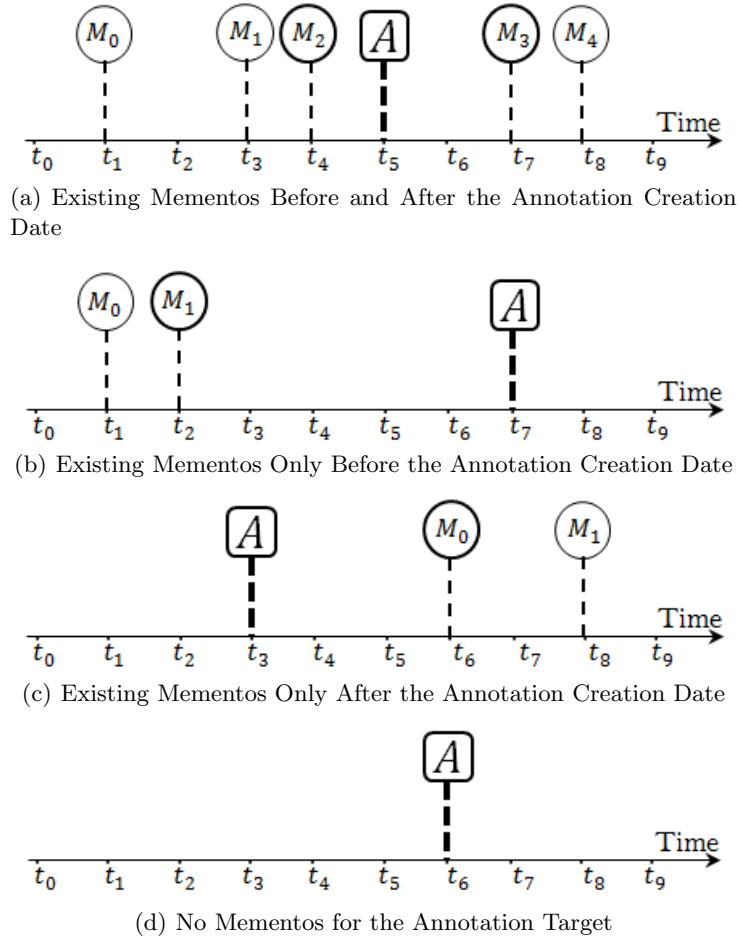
$M_0$ $M_1$ $M_2$ $A$ $M_3$ $M_4$

Time

$t_0$ $t_1$ $t_2$ $t_3$ $t_4$ $t_5$ $t_6$ $t_7$ $t_8$ $t_9$

(a) Existing Mementos Before and After the Annotation Creation Date

$M_0$ $M_1$ $A$

Time

$t_0$ $t_1$ $t_2$ $t_3$ $t_4$ $t_5$ $t_6$ $t_7$ $t_8$ $t_9$

(b) Existing Mementos Only Before the Annotation Creation Date

$A$ $M_0$ $M_1$

Time

$t_0$ $t_1$ $t_2$ $t_3$ $t_4$ $t_5$ $t_6$ $t_7$ $t_8$ $t_9$

(c) Existing Mementos Only After the Annotation Creation Date

$A$

Time

$t_0$ $t_1$ $t_2$ $t_3$ $t_4$ $t_5$ $t_6$ $t_7$ $t_8$ $t_9$

(d) No Mementos for the Annotation Target